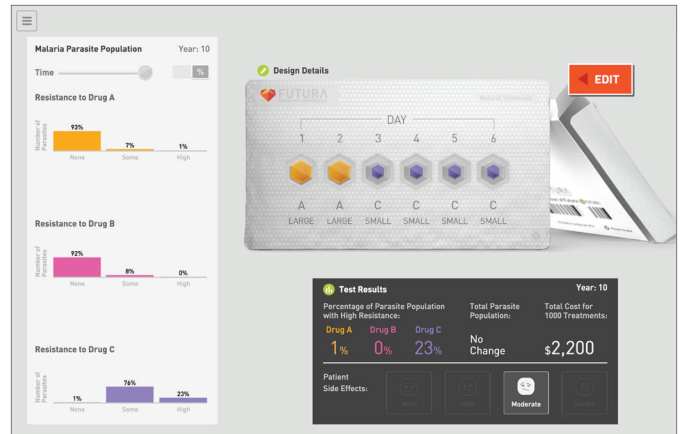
Malaria Parasite Population Year: 10

Time %

Resistance to Drug A

Number of Parasites

93% 7% 1%

None Some High

Resistance to Drug B

Number of Parasites

92% 8% 0%

None Some High

Resistance to Drug C

Number of Parasites

1% 76% 23%

None Some High

Design Details

FUTURA

Malaria Treatment

EDIT

DAY

1 2 3 4 5 6

A A C C C C

LARGE LARGE SMALL SMALL SMALL SMALL

Test Results Year: 10

Percentage of Parasite Population with High Resistance:

Total Parasite Population:

Total Cost for 1000 Treatments:

Drug A Drug B Drug C

1% 0% 23%

No Change

$2,200

Patient Side Effects:

None Mild Moderate Severe